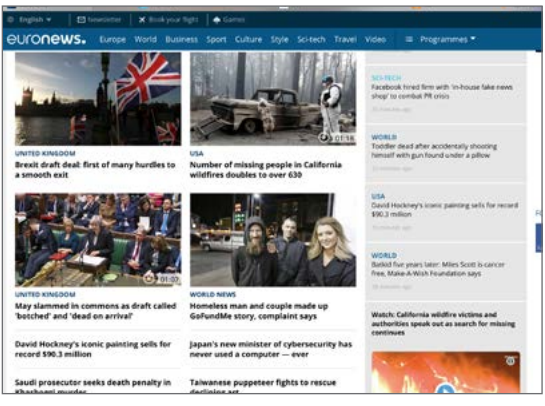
English | Newsletter | Book your flight | Games

euronews. Europe World Business Sport Culture Style Sci-tech Travel Video Programmes

01:58

UNITED KINGDOM
Brexit draft deal: first of many hurdles to a smooth exit

USA
Number of missing people in California wildfires doubles to over 630

01:07

UNITED KINGDOM
May slammed in commons as draft called 'botched' and 'dead on arrival'

WORLD NEWS
Homeless man and couple made up GoFundMe story, complaint says

David Hockney's iconic painting sells for record $90.3 million

Japan's new minister of cybersecurity has never used a computer — ever

Saudi prosecutor seeks death penalty in Khashoggi murder

Taiwanese puppeteer fights to rescue declining art

SCI-TECH
Facebook hired firm with 'in-house fake news shop' to combat PR crisis

WORLD
Toddler dead after accidentally shooting himself with gun found under a pillow

USA
David Hockney's iconic painting sells for record $90.3 million

WORLD
Batkid five years later: Miles Scott is cancer free, Make-A-Wish Foundation says

Watch: California wildfire victims and authorities speak out as search for missing continues